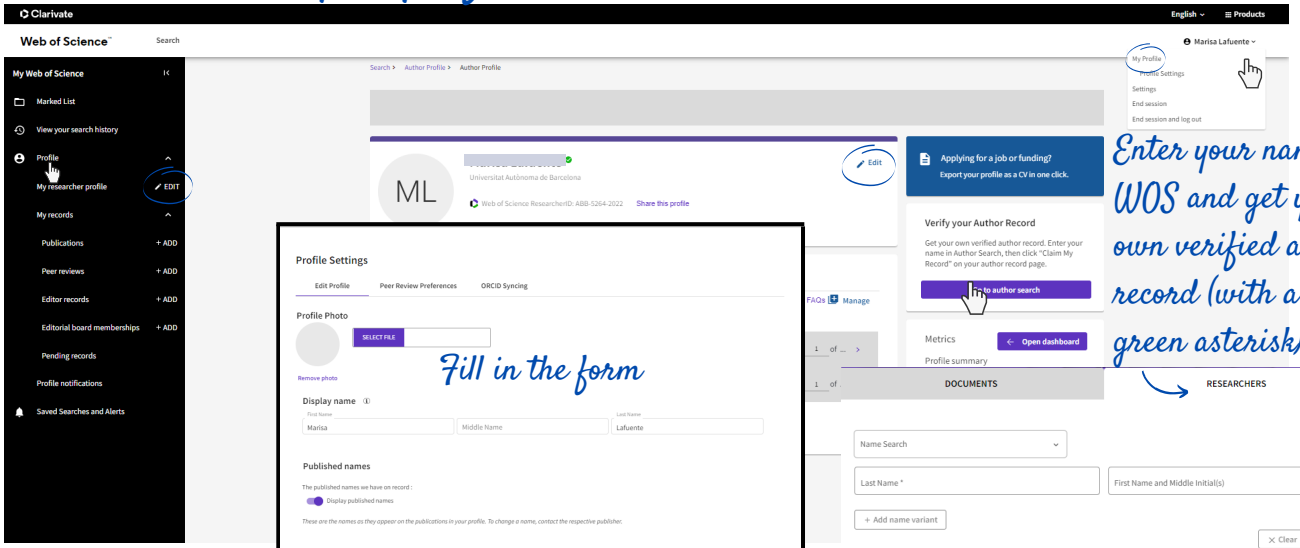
Clarivate

English Products

Web of Science™ Search

Marisa Lafuente

My Profile
Profile Settings
Settings
End session
End session and log out

My Web of Science

Marked List

View your search history

Profile

My researcher profile EDIT

My records

Publications + ADD

Peer reviews + ADD

Editor records + ADD

Editorial board memberships + ADD

Pending records

Profile notifications

Saved Searches and Alerts

Search > Author Profile > Author Profile

ML

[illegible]

Universitat Autònoma de Barcelona

Web of Science ResearcherID: ABB-5264-2022 Share this profile

Edit

Applying for a job or funding?
Export your profile as a CV in one click.

Verify your Author Record

Get your own verified author record. Enter your name in Author Search, then click "Claim My Record" on your author record page.

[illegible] to author search

FAQs Manage

Metrics Open dashboard

Profile summary

Enter your na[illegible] WOS and get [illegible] own verified a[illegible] record (with a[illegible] green asterisk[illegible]

Profile Settings

Edit Profile Peer Review Preferences ORCID Syncing

Profile Photo

SELECT FILE

Remove photo

Fill in the form

Display name

First Name Marisa

Middle Name

Last Name Lafuente

Published names

The published names we have on record :

Display published names

These are the names as they appear on the publications in your profile. To change a name, contact the respective publisher.

DOCUMENTS RESEARCHERS

Name Search

Last Name *

First Name and Middle Initial(s)

+ Add name variant

Clear